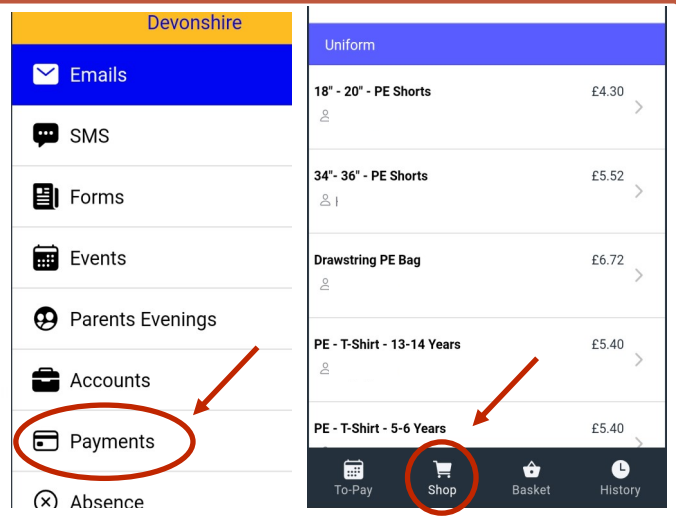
Devonshire

Emails

SMS

Forms

Events

Parents Evenings

Accounts

Payments

Absence

Uniform

18" - 20" - PE Shorts £4.30

34"- 36" - PE Shorts £5.52

Drawstring PE Bag £6.72

PE - T-Shirt - 13-14 Years £5.40

PE - T-Shirt - 5-6 Years £5.40

To-Pay Shop Basket History